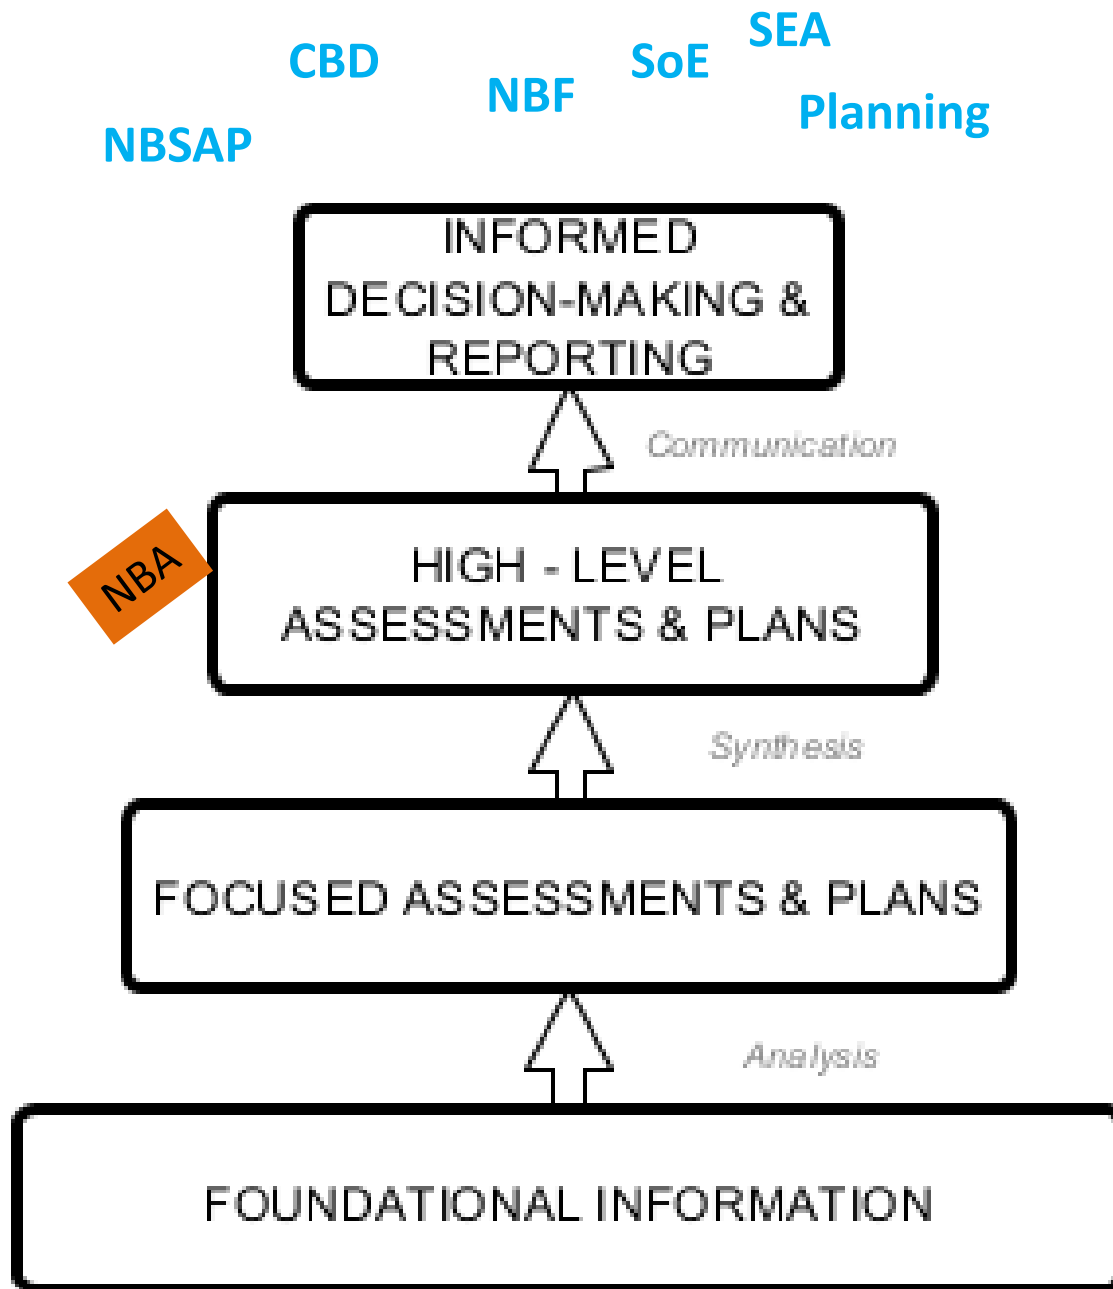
SEA

CBD

NBF

SoE

Planning

NBSAP

INFORMED DECISION-MAKING & REPORTING

Communication

NBA

HIGH - LEVEL ASSESSMENTS & PLANS

Synthesis

FOCUSED ASSESSMENTS & PLANS

Analysis

FOUNDATIONAL INFORMATION